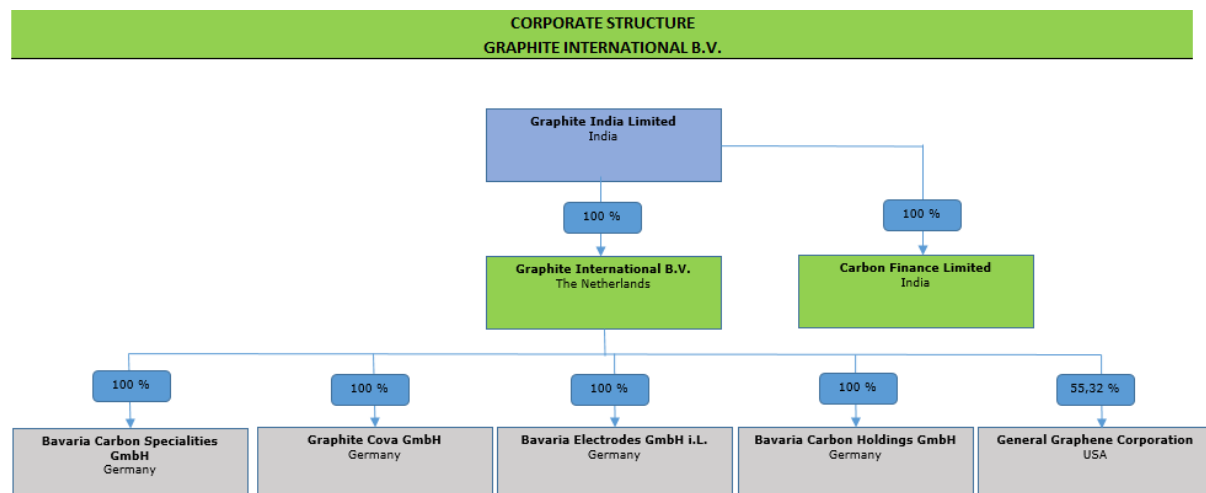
CORPORATE STRUCTURE
GRAPHITE INTERNATIONAL B.V.

Graphite India Limited
India

100 %

100 %

Graphite International B.V.
The Netherlands

Carbon Finance Limited
India

100 %

100 %

100 %

100 %

55,32 %

Bavaria Carbon Specialities GmbH
Germany

Graphite Cova GmbH
Germany

Bavaria Electrodes GmbH i.L.
Germany

Bavaria Carbon Holdings GmbH
Germany

General Graphene Corporation
USA